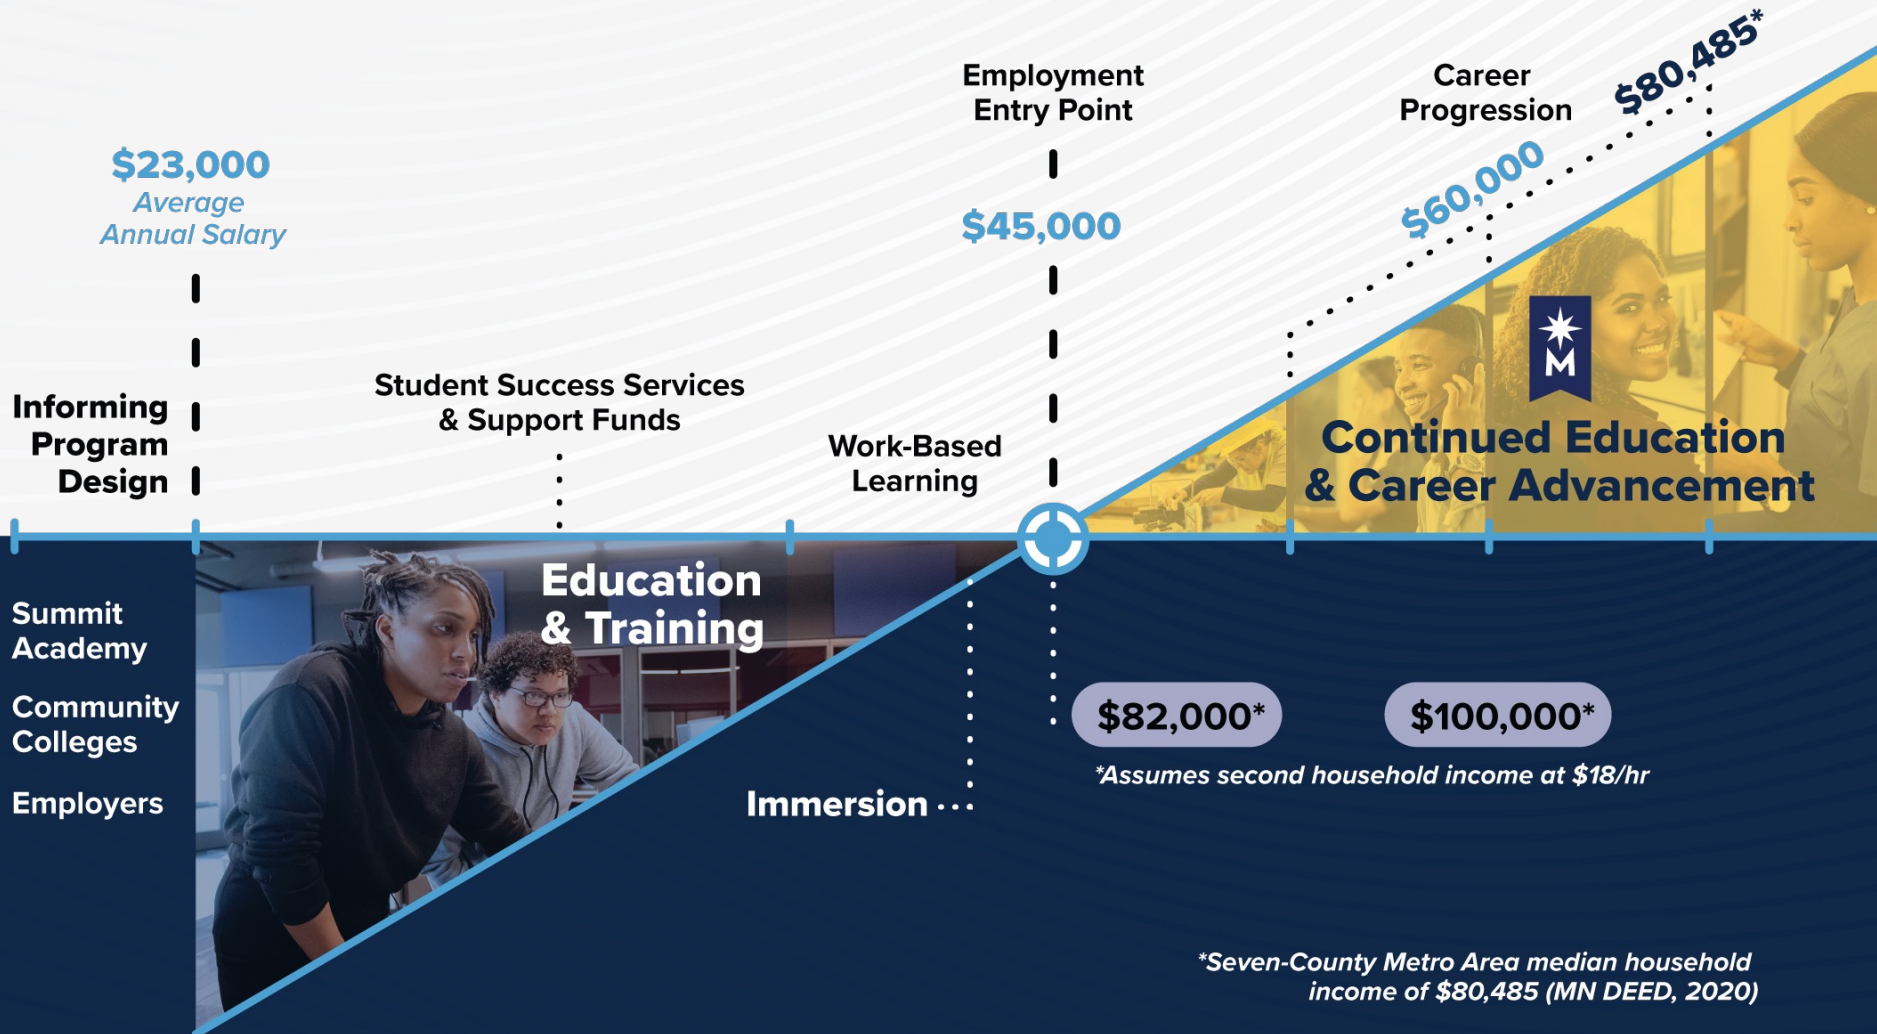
$23,000
Average Annual Salary

Informing Program Design

Student Success Services & Support Funds

Work-Based Learning

Employment Entry Point

$45,000

Career Progression

$60,000

$80,485*

M

Continued Education & Career Advancement

Summit Academy

Community Colleges

Employers

Education & Training

Immersion

$82,000*

$100,000*

*Assumes second household income at $18/hr

*Seven-County Metro Area median household income of $80,485 (MN DEED, 2020)